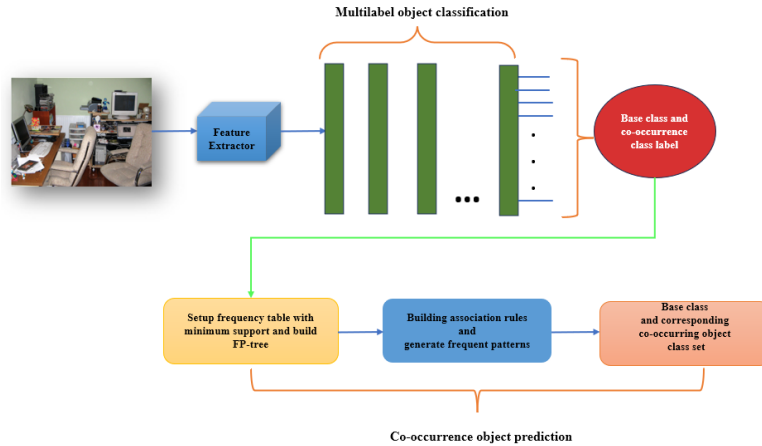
Multilabel object classification

Feature Extractor

Base class and co-occurrence class label

Setup frequency table with minimum support and build FP-tree

Building association rules and generate frequent patterns

Base class and corresponding co-occurring object class set

Co-occurrence object prediction